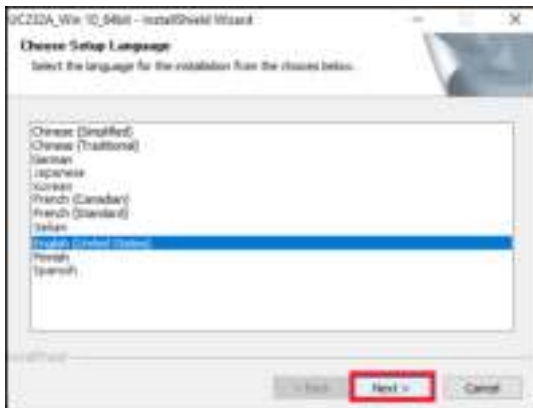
UC232A_Win 10_64bit - InstallShield Wizard

Choose Setup Language

Select the language for the installation from the choices below.

Chinese (Simplified)
Chinese (Traditional)
German
Japanese
Korean
French (Canadian)
French (Standard)
Italian
English (United States)
Finnish
Spanish

InstallShield

< Back

Next >

Cancel